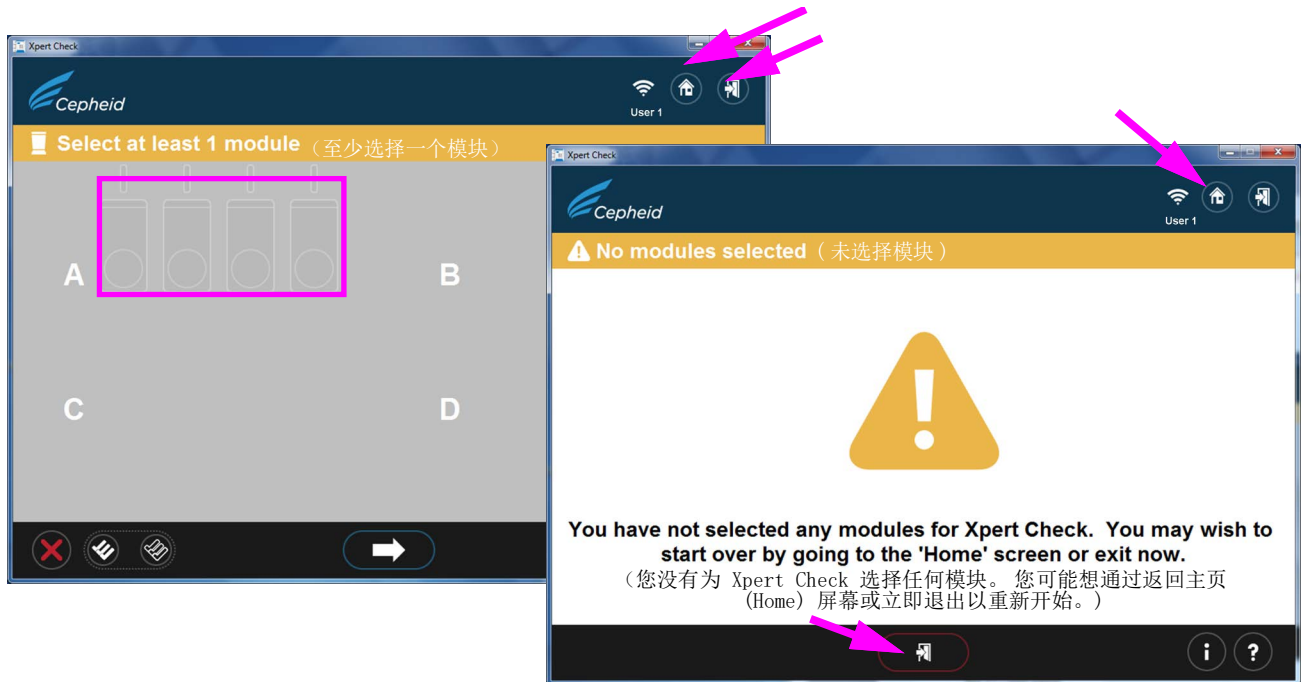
Xpert Check

Cepheid

User 1

Select at least 1 module（至少选择一个模块）

A

B

C

D

Xpert Check

Cepheid

User 1

No modules selected（未选择模块）

You have not selected any modules for Xpert Check. You may wish to start over by going to the 'Home' screen or exit now.
（您没有为 Xpert Check 选择任何模块。您可能想通过返回主页 (Home) 屏幕或立即退出以重新开始。）